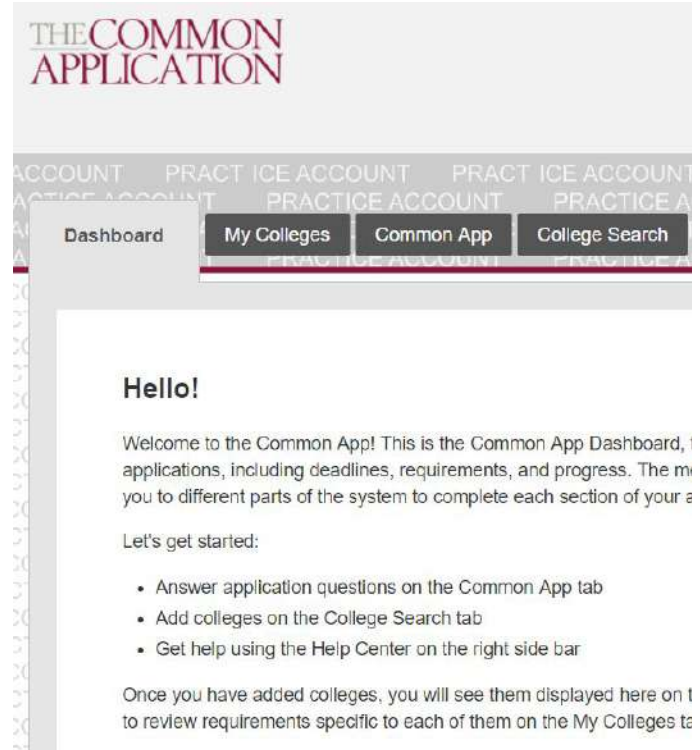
THE COMMON APPLICATION

ACCOUNT PRACTICE ACCOUNT PRACTICE ACCOUNT
PRACTICE ACCOUNT PRACTICE A

Dashboard | My Colleges | Common App | College Search

Hello!

Welcome to the Common App! This is the Common App Dashboard, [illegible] applications, including deadlines, requirements, and progress. The m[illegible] you to different parts of the system to complete each section of your a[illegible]

Let's get started:

- Answer application questions on the Common App tab
- Add colleges on the College Search tab
- Get help using the Help Center on the right side bar

Once you have added colleges, you will see them displayed here on t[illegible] to review requirements specific to each of them on the My Colleges ta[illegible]